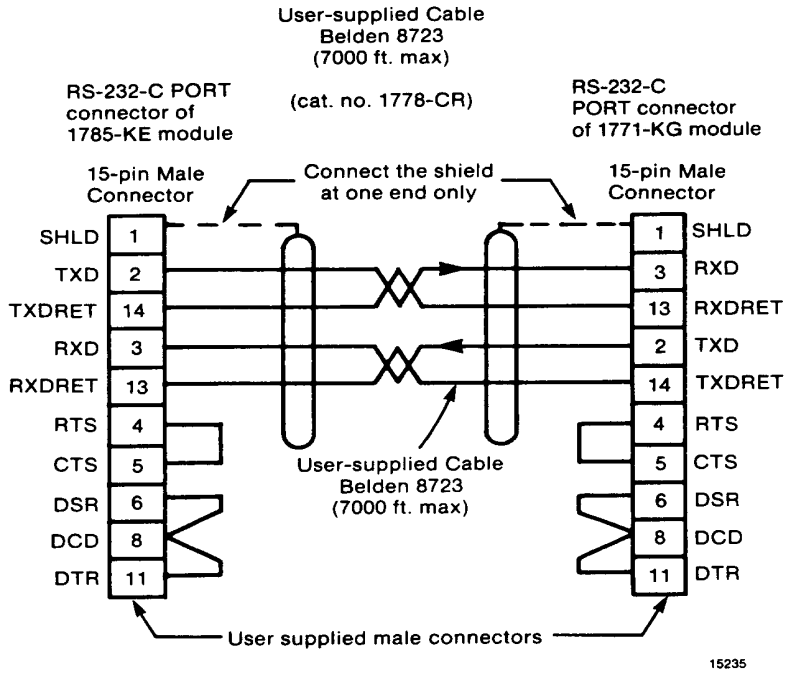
User-supplied Cable
Belden 8723
(7000 ft. max)

(cat. no. 1778-CR)

RS-232-C PORT connector of 1785-KE module

RS-232-C PORT connector of 1771-KG module

15-pin Male Connector

Connect the shield at one end only

15-pin Male Connector

SHLD 1
TXD 2
TXDRET 14
RXD 3
RXDRET 13
RTS 4
CTS 5
DSR 6
DCD 8
DTR 11

1 SHLD
3 RXD
13 RXDRET
2 TXD
14 TXDRET
4 RTS
5 CTS
6 DSR
8 DCD
11 DTR

User-supplied Cable
Belden 8723
(7000 ft. max)

User supplied male connectors

15235